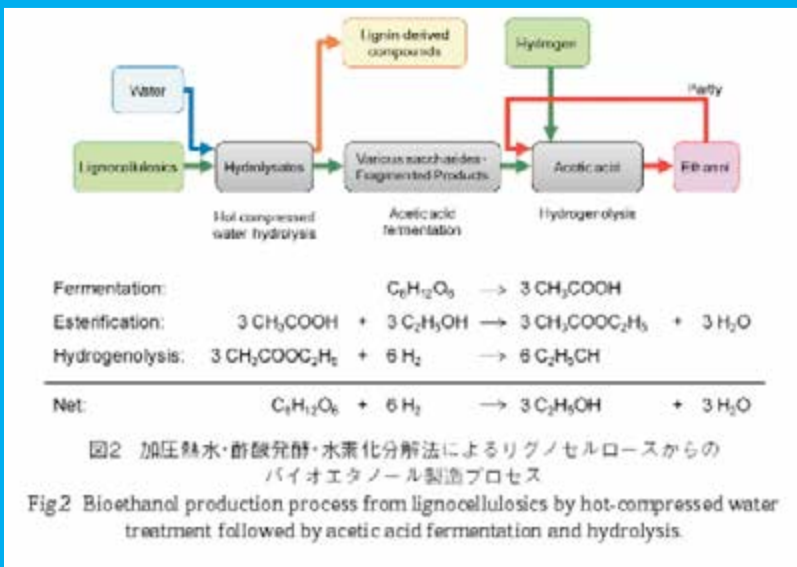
Lignin derived compounds

Hydrogen

Water

Partly

Lignocellulosics

Hydrolysates

Various saccharides · Fragmented Products

Acetic acid

Ethanol

Hot-compressed water hydrolysis

Acetic acid fermentation

Hydrogenolysis

| | | | | | | | |
|---|---|---|---|---|---|---|---|
| Fermentation: | | | $C_6H_{12}O_6$ | $\longrightarrow$ | $3\ CH_3COOH$ | | |
| Esterification: | $3\ CH_3COOH$ | + | $3\ C_2H_5OH$ | $\longrightarrow$ | $3\ CH_3COOC_2H_5$ | + | $3\ H_2O$ |
| Hydrogenolysis: | $3\ CH_3COOC_2H_5$ | + | $6\ H_2$ | $\longrightarrow$ | $6\ C_2H_5CH$ | | |
| Net: | $C_6H_{12}O_6$ | + | $6\ H_2$ | $\longrightarrow$ | $3\ C_2H_5OH$ | + | $3\ H_2O$ |

図2 加圧熱水・酢酸発酵・水素化分解法によるリグノセルロースからのバイオエタノール製造プロセス

Fig.2 Bioethanol production process from lignocellulosics by hot-compressed water treatment followed by acetic acid fermentation and hydrolysis.